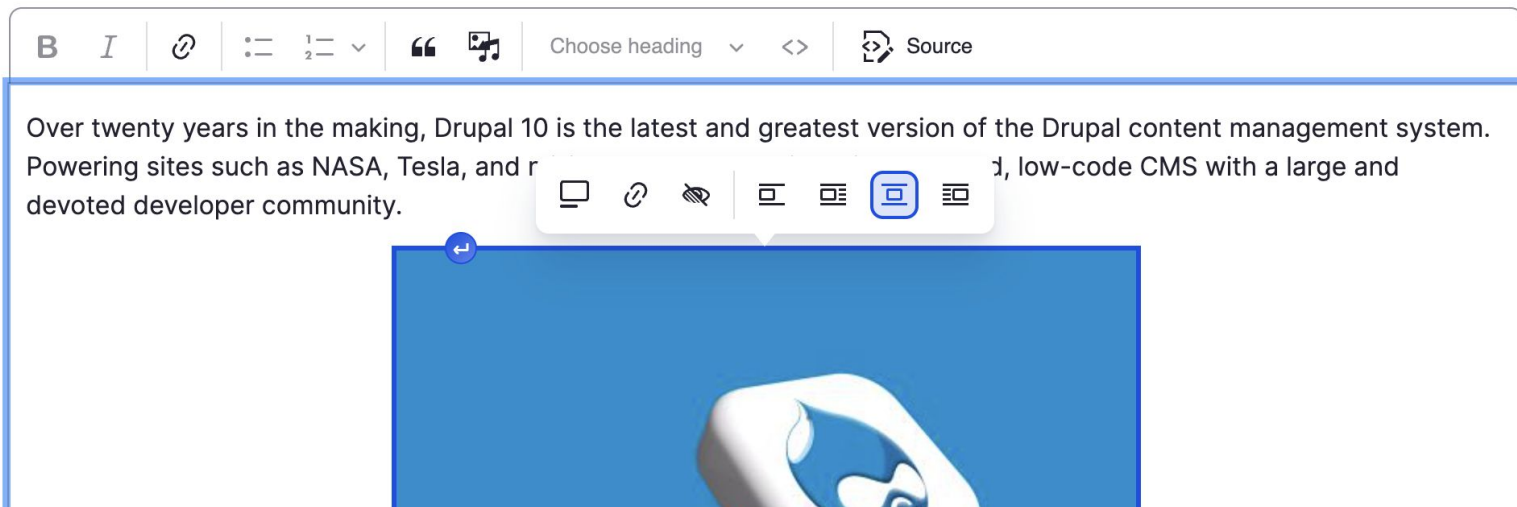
B I Choose heading Source

Over twenty years in the making, Drupal 10 is the latest and greatest version of the Drupal content management system. Powering sites such as NASA, Tesla, and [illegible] d, low-code CMS with a large and devoted developer community.